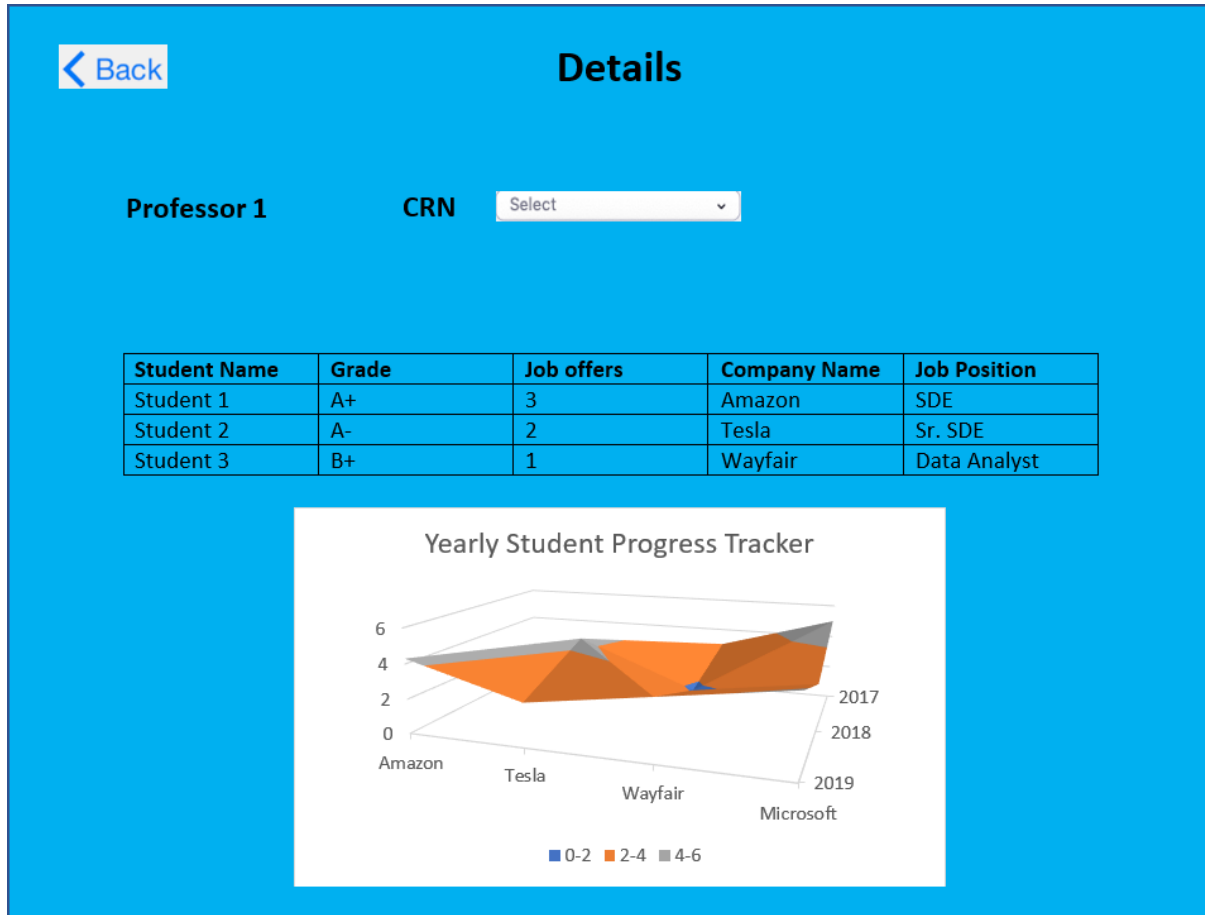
Back

Details

Professor 1

CRN

Select

| Student Name | Grade | Job offers | Company Name | Job Position |
|---|---|---|---|---|
| Student 1 | A+ | 3 | Amazon | SDE |
| Student 2 | A- | 2 | Tesla | Sr. SDE |
| Student 3 | B+ | 1 | Wayfair | Data Analyst |

Yearly Student Progress Tracker

6
4
2
0

Amazon
Tesla
Wayfair
Microsoft

2017
2018
2019

0-2 2-4 4-6